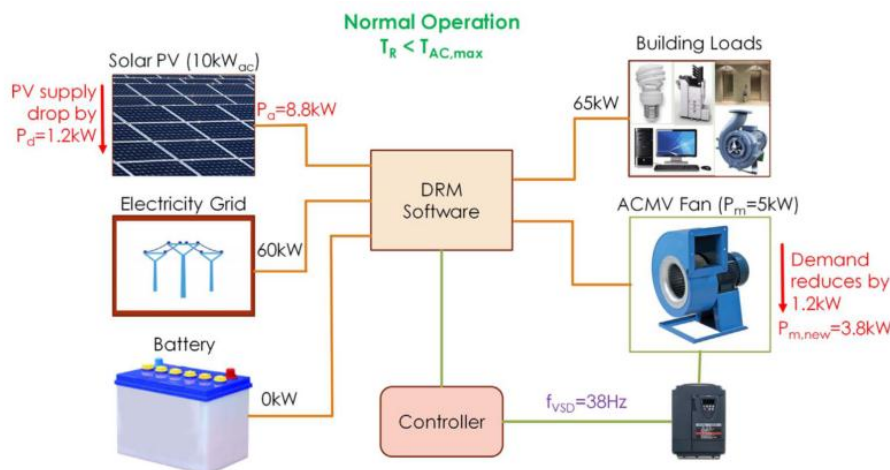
Normal Operation
$T_R < T_{AC,max}$

Solar PV (10kW$_{ac}$)

PV supply drop by $P_d$=1.2kW

$P_a$=8.8kW

Building Loads

65kW

DRM Software

Electricity Grid

60kW

ACMV Fan ($P_m$=5kW)

Demand reduces by 1.2kW

$P_{m,new}$=3.8kW

Battery

0kW

Controller

$f_{VSD}$=38Hz